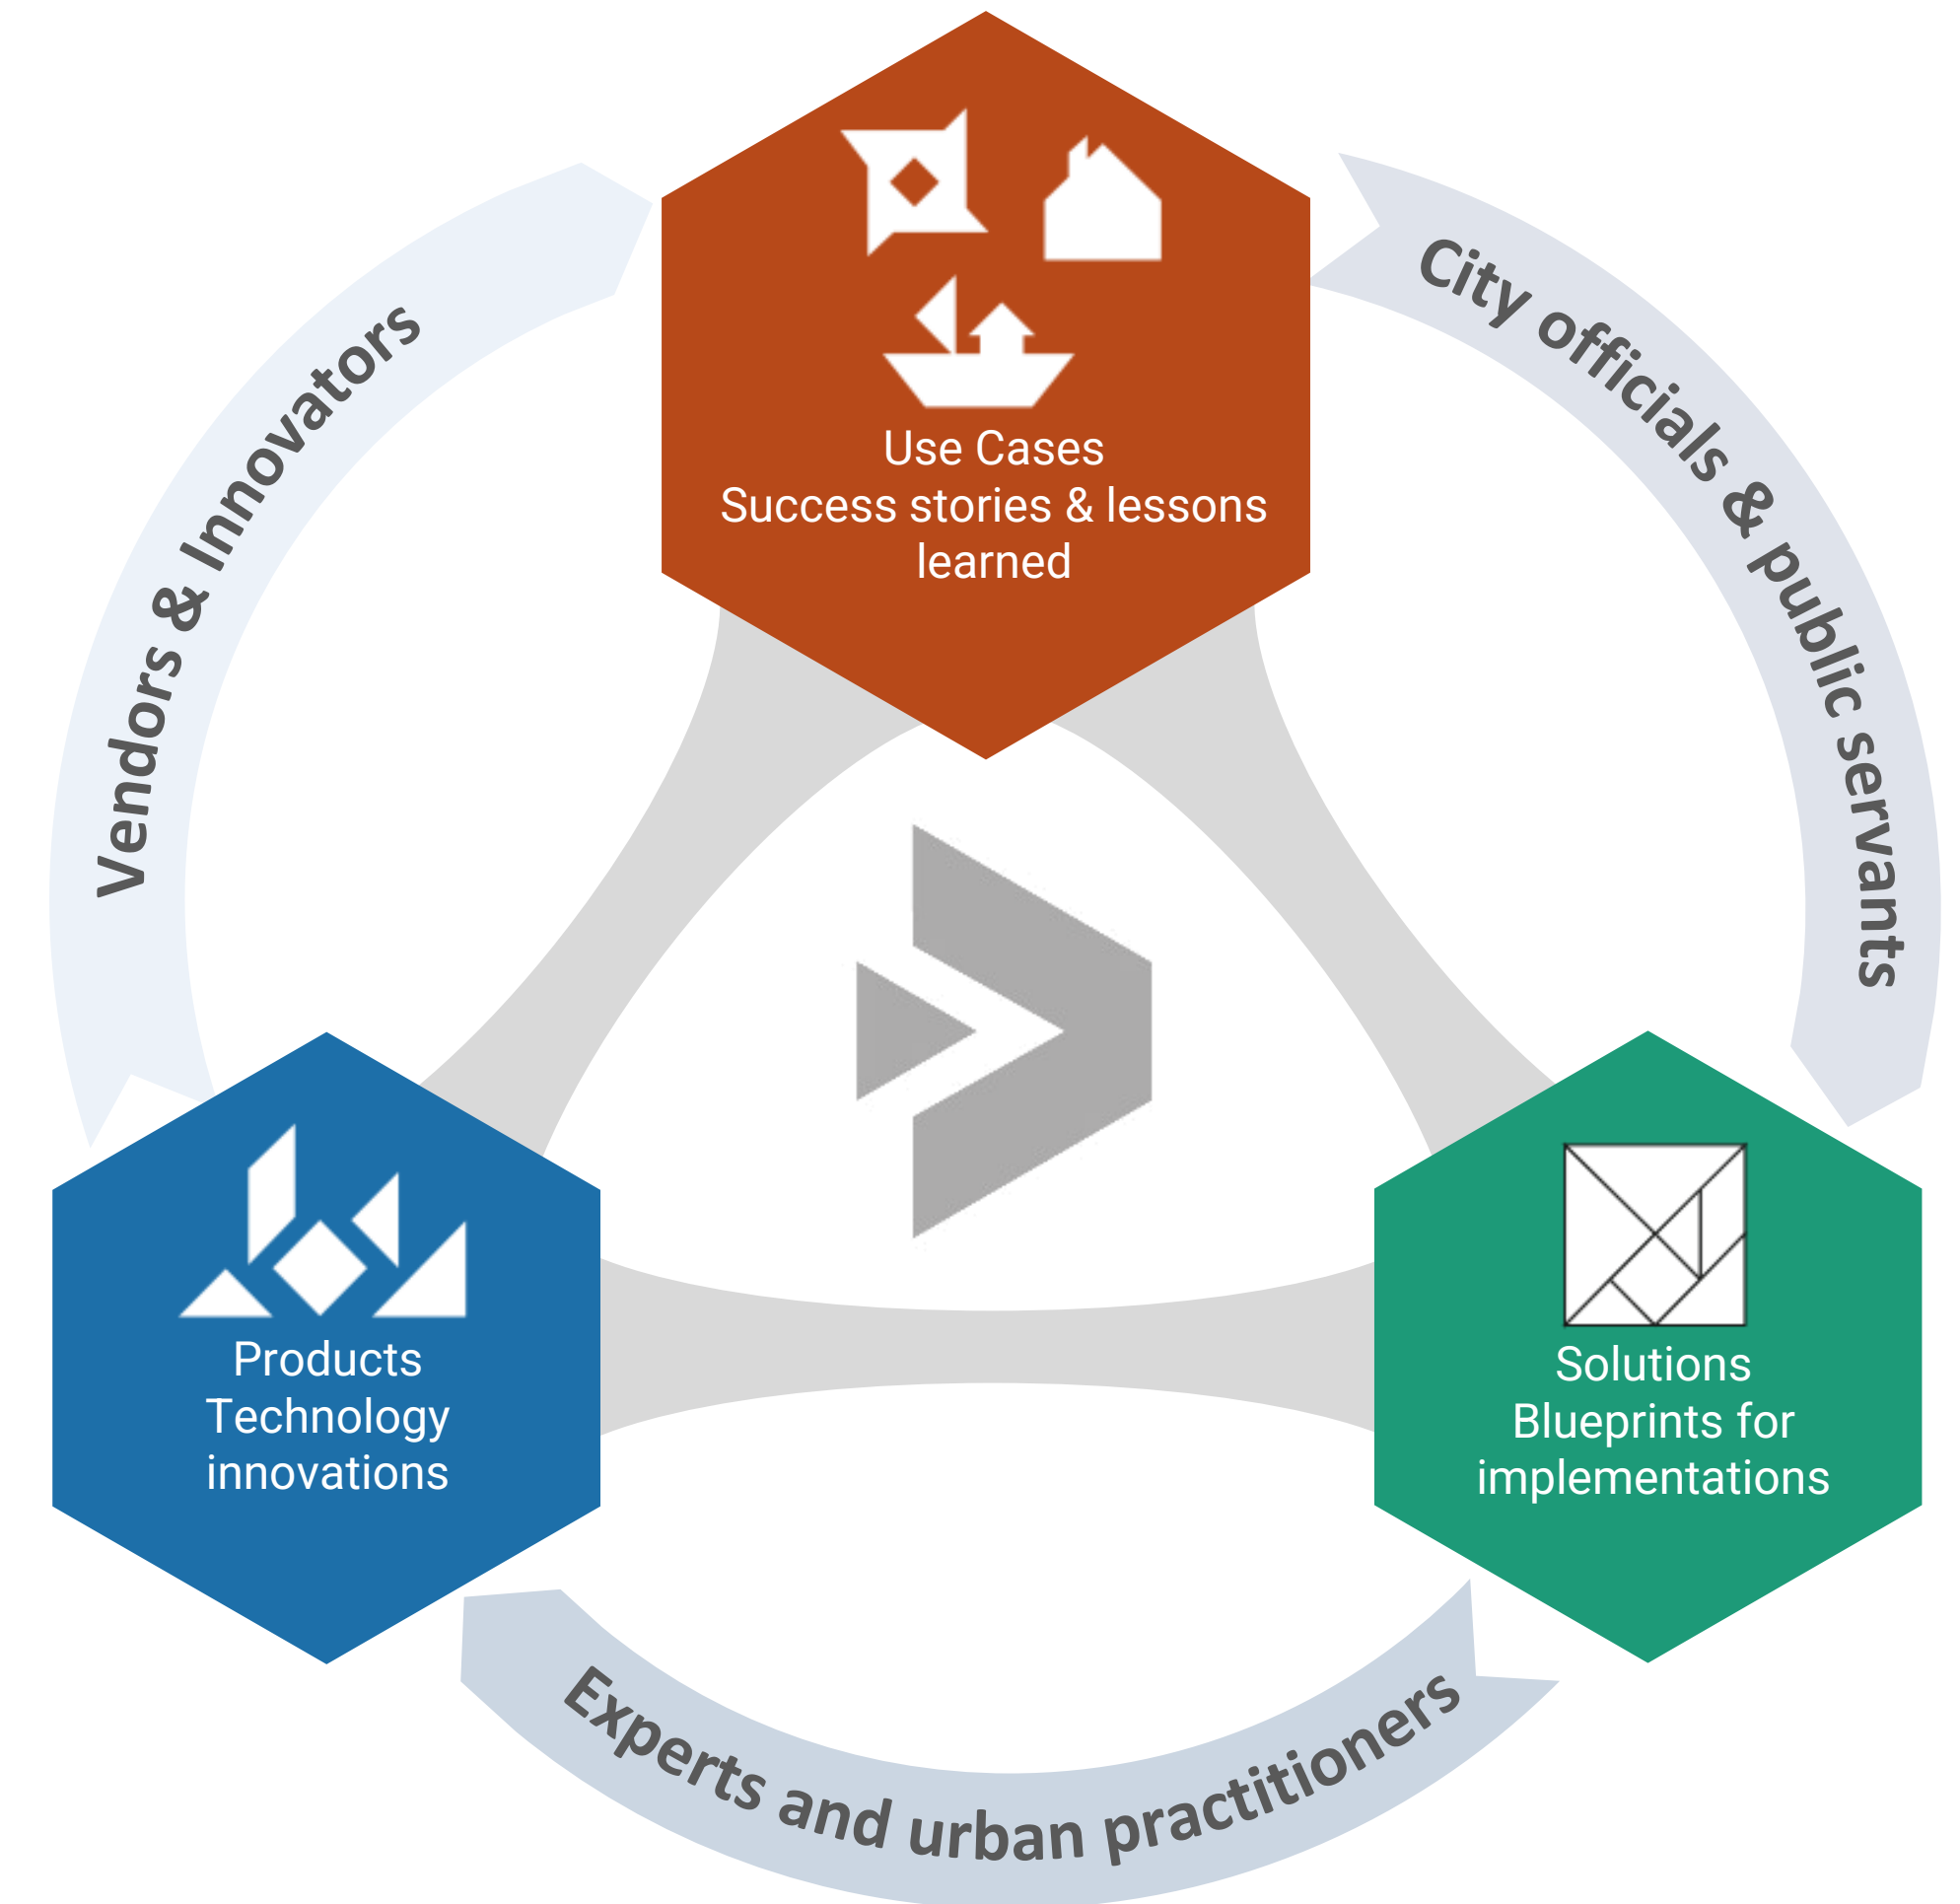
Use Cases
Success stories & lessons learned

City officials & public servants

Vendors & Innovators

Products
Technology innovations

Solutions
Blueprints for implementations

Experts and urban practitioners